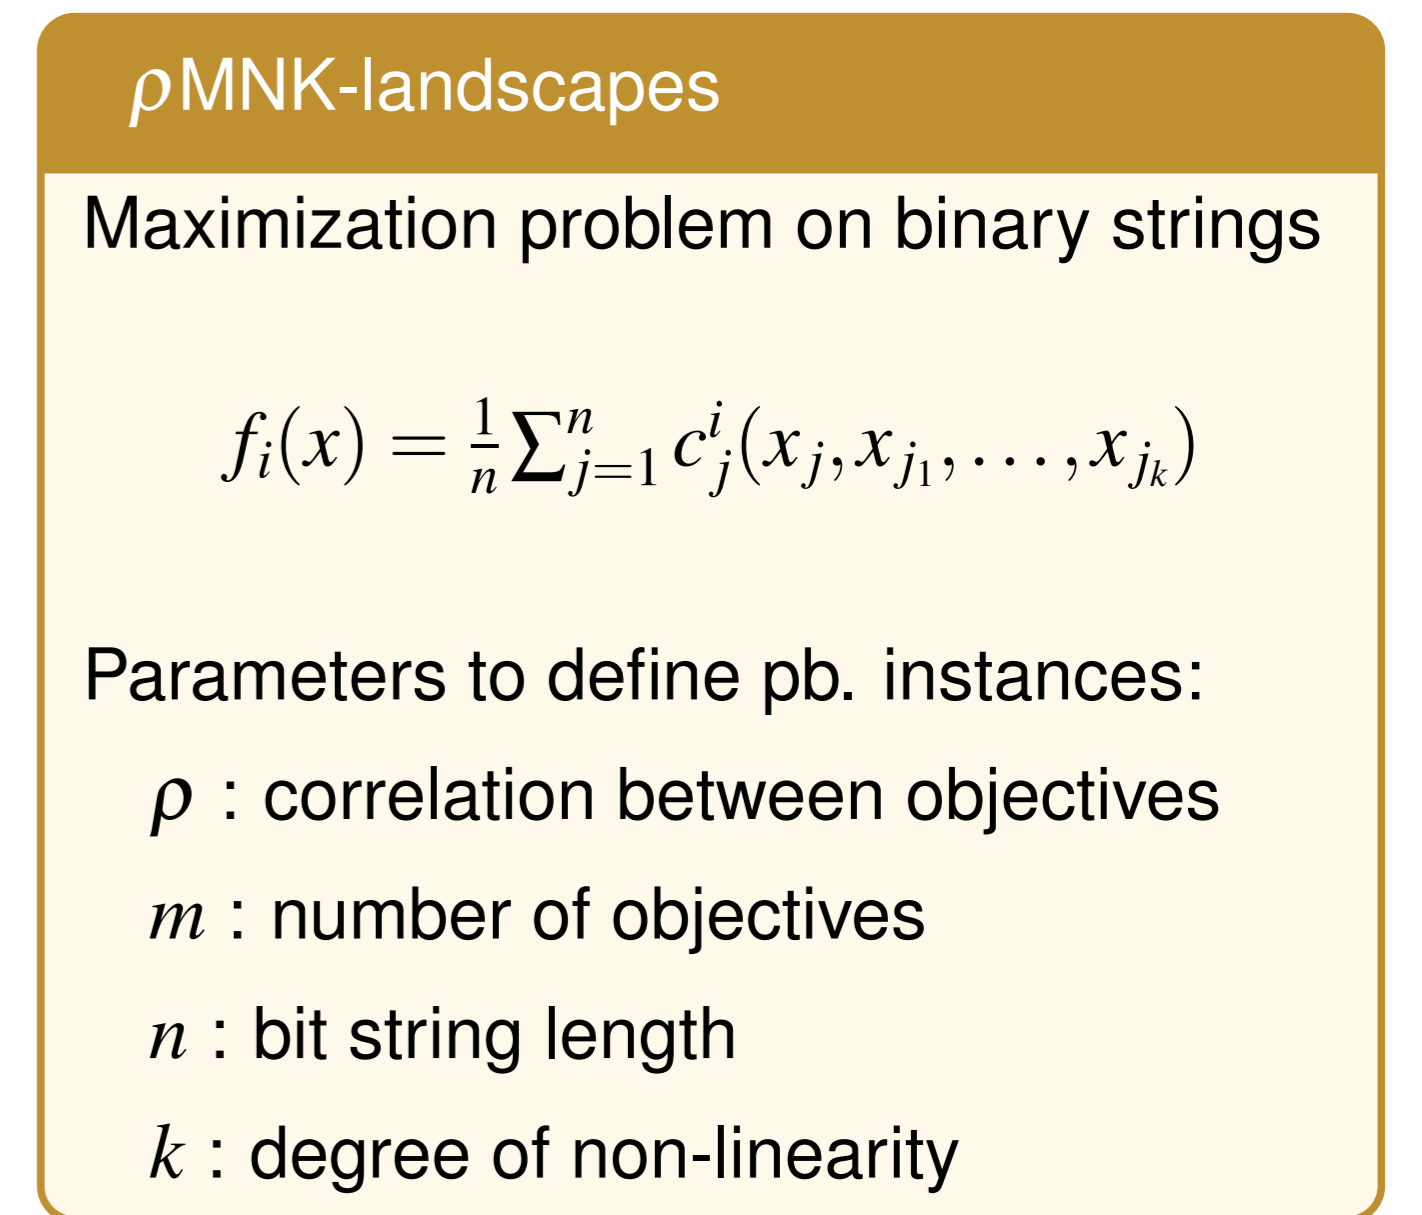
$\rho$MNK-landscapes

Maximization problem on binary strings

$f_i(x) = \frac{1}{n}\sum_{j=1}^{n} c_j^i(x_j, x_{j_1}, \ldots, x_{j_k})$

Parameters to define pb. instances:

$\rho$ : correlation between objectives

$m$ : number of objectives

$n$ : bit string length

$k$ : degree of non-linearity